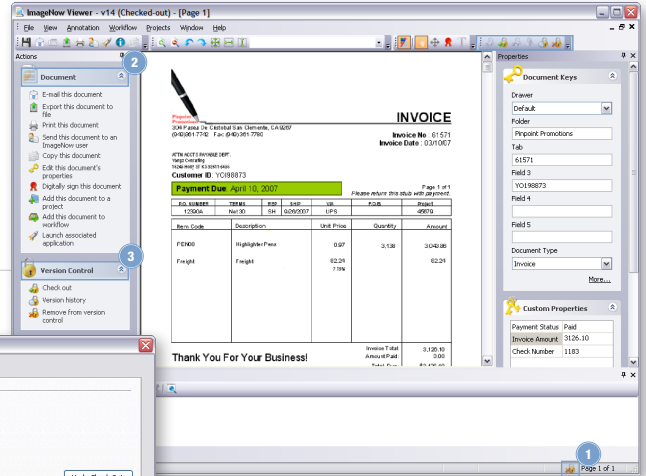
ImageNow Viewer - v14 (Checked-out) - [Page 1]

File View Annotation Workflow Projects Window Help

Actions

2

Document

E-mail this document
Export this document to file
Print this document
Send this document to an ImageNow user
Copy this document
Edit this document's properties
Digitally sign this document
Add this document to a project
Add this document to workflow
Launch associated application

3

Version Control

Check out
Version history
Remove from version control

Pinpoint Promotions
304 Paseo De Cristobal San Clemente, CA 92187
(949)361-7742 Fax: (949)361-7790

INVOICE

Invoice No.: 61571
Invoice Date : 03/10/07

ATTN ACCT'S PAYABLE DEPT.
Yuago Consulting
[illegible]

Customer ID: YC198873

Payment Due: April 10, 2007

Page 1 of 1
Please return this stub with payment.

| P.O. NUMBER | TERMS | REP | SHIP | VIA | F.O.B. | Project |
|---|---|---|---|---|---|---|
| 12300A | Net 30 | SH | 9/28/2007 | UPS | | 45870 |

| Item Code | Description | Unit Price | Quantity | Amount |
|---|---|---|---|---|
| PEN00 | HighlighterPens | 0.97 | 3,138 | 3,043.86 |
| Freight | Freight | 82.24 7.75% | | 82.24 |

Thank You For Your Business!

Invoice Total 3,126.10
Amount Paid 0.00
Total Due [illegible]

Properties

Document Keys

Drawer
Default
Folder
Pinpoint Promotions
Tab
61571
Field 3
YO198873
Field 4

Field 5

Document Type
Invoice
More...

Custom Properties

| Payment Status | Paid |
|---|---|
| Invoice Amount | 3126.10 |
| Check Number | 1183 |

1

Page 1 of 1